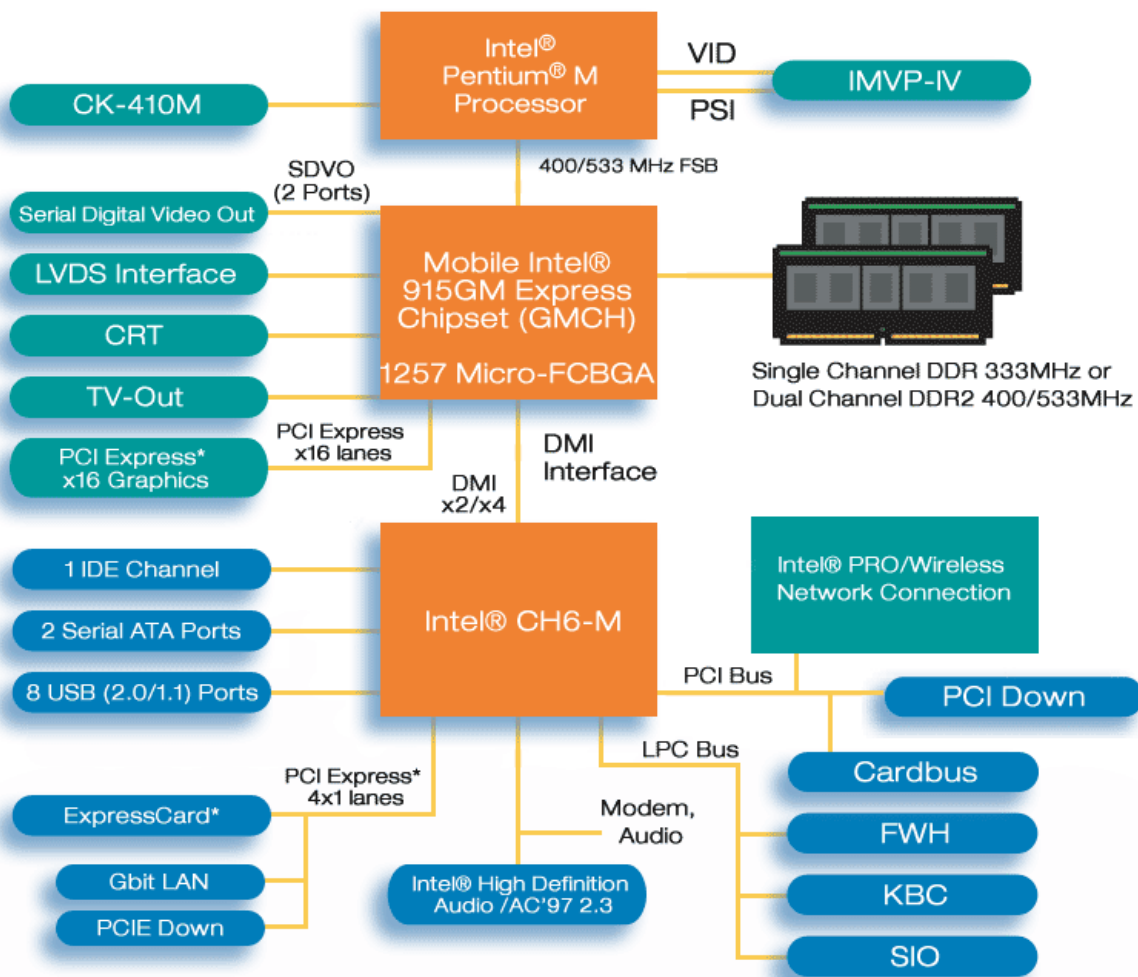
Intel® Pentium® M Processor

VID

PSI

IMVP-IV

CK-410M

400/533 MHz FSB

SDVO (2 Ports)

Serial Digital Video Out

LVDS Interface

CRT

TV-Out

Mobile Intel® 915GM Express Chipset (GMCH)

1257 Micro-FCBGA

Single Channel DDR 333MHz or Dual Channel DDR2 400/533MHz

PCI Express x16 lanes

PCI Express* x16 Graphics

DMI Interface

DMI x2/x4

1 IDE Channel

2 Serial ATA Ports

8 USB (2.0/1.1) Ports

Intel® CH6-M

Intel® PRO/Wireless Network Connection

PCI Bus

PCI Down

LPC Bus

Cardbus

PCI Express* 4x1 lanes

ExpressCard*

Modem, Audio

FWH

Gbit LAN

KBC

PCIE Down

Intel® High Definition Audio /AC'97 2.3

SIO